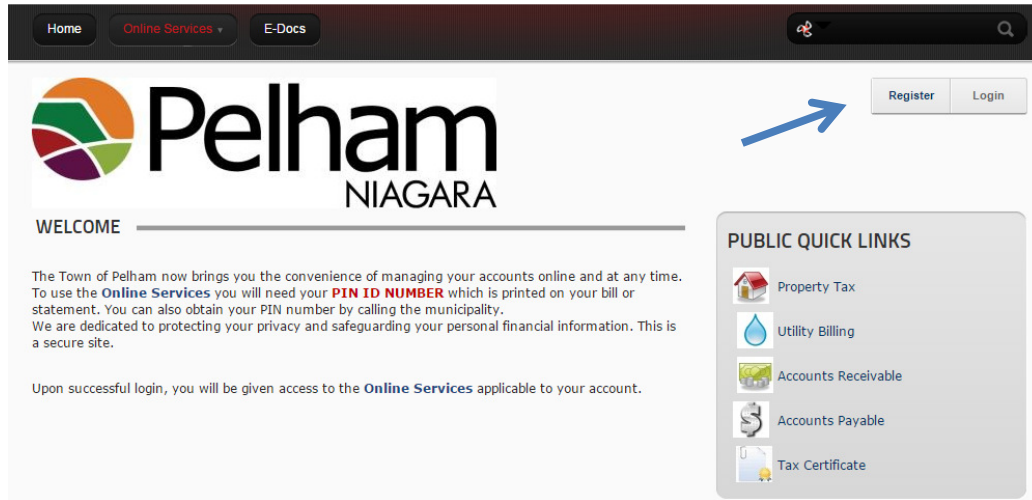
Home
Online Services ▾
E-Docs

Register
Login

Pelham
NIAGARA

WELCOME

The Town of Pelham now brings you the convenience of managing your accounts online and at any time. To use the Online Services you will need your PIN ID NUMBER which is printed on your bill or statement. You can also obtain your PIN number by calling the municipality.
We are dedicated to protecting your privacy and safeguarding your personal financial information. This is a secure site.

Upon successful login, you will be given access to the Online Services applicable to your account.

PUBLIC QUICK LINKS
Property Tax
Utility Billing
Accounts Receivable
Accounts Payable
Tax Certificate